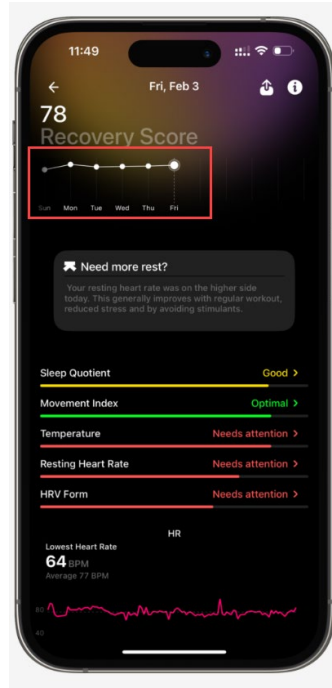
11:49

Fri, Feb 3

78
Recovery Score

Sun Mon Tue Wed Thu Fri

Need more rest?
Your resting heart rate was on the higher side today. This generally improves with regular workout, reduced stress and by avoiding stimulants.

Sleep Quotient Good >
Movement Index Optimal >
Temperature Needs attention >
Resting Heart Rate Needs attention >
HRV Form Needs attention >

HR
Lowest Heart Rate
64 BPM
Average 77 BPM

80
40